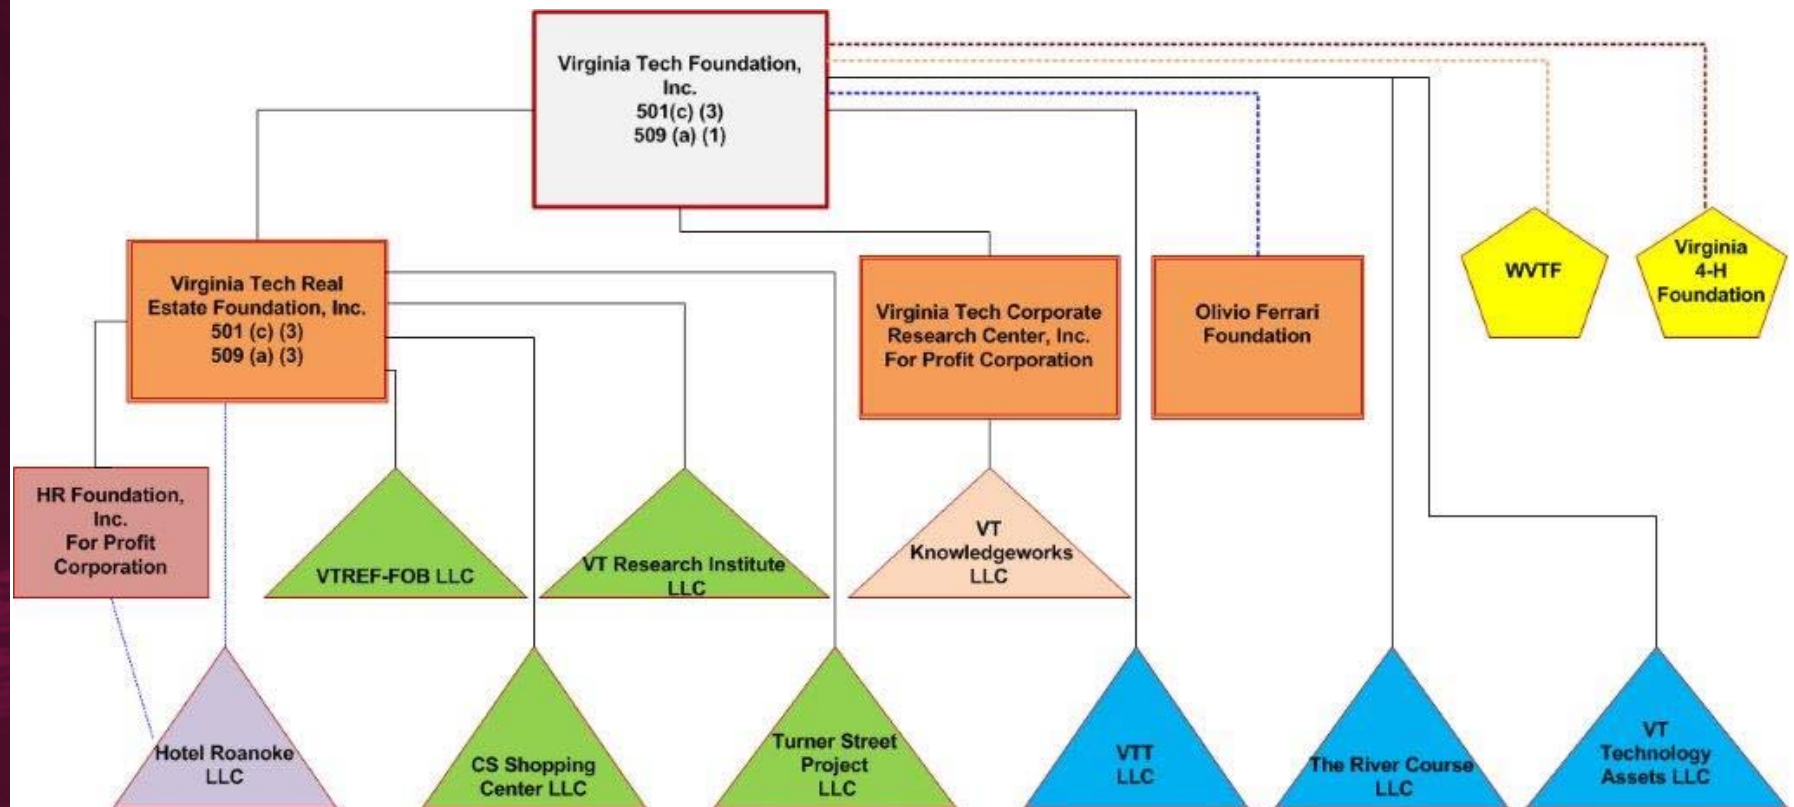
Virginia Tech Foundation, Inc.
501(c) (3)
509 (a) (1)

Virginia Tech Real Estate Foundation, Inc.
501 (c) (3)
509 (a) (3)

Virginia Tech Corporate Research Center, Inc.
For Profit Corporation

Olivio Ferrari Foundation

WVTF

Virginia 4-H Foundation

HR Foundation, Inc.
For Profit Corporation

VTREF-FOB LLC

VT Research Institute LLC

VT Knowledgeworks LLC

Hotel Roanoke LLC

CS Shopping Center LLC

Turner Street Project LLC

VTT LLC

The River Course LLC

VT Technology Assets LLC